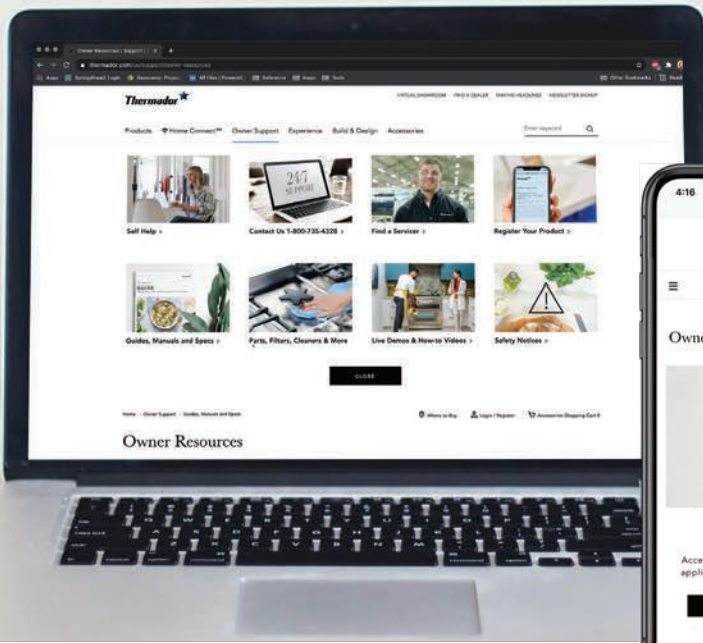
Owner Resources | Support | T ×

thermador.com/us/support/owner-resources

Thermador

VIRTUAL SHOWROOM FIND A DEALER SAVINGS HEADLINE NEWSLETTER SIGNUP

Products Home Connect™ Owner Support Experience Build & Design Accessories

Enter keyword

24/7 SUPPORT

Self Help >

Contact Us 1-800-735-4328 >

Find a Servicer >

Register Your Product >

Guides, Manuals and Specs >

Parts, Filters, Cleaners & More >

Live Demos & How-to Videos >

Safety Notices >

CLOSE

Home · Owner Support · Guides, Manuals and Specs

Where to Buy Login / Register Accessories Shopping Cart 0

Owner Resources

4:16

Owne

Acce
appli